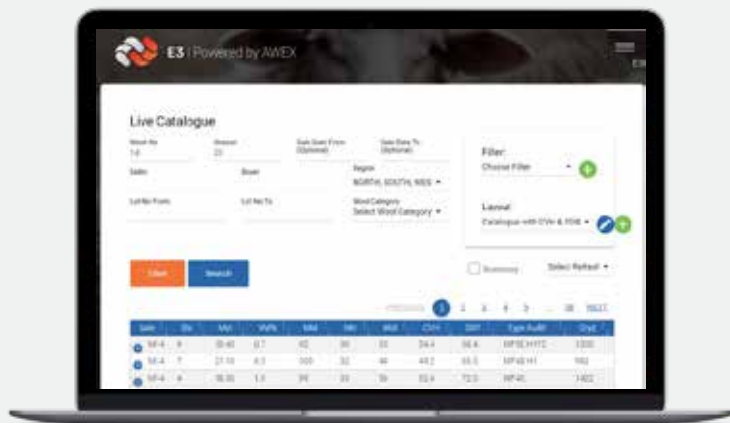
E3 | Powered by AWEX

Live Catalogue

Week No
14

Season
23

Sale Date From (Optional)

Sale Date To (Optional)

Seller

Buyer

Region
NORTH, SOUTH, WES

Lot No From

Lot No To

Wool Category
Select Wool Category

Filter
Choose Filter

Layout
Catalogue with CV# & RDB

Clear

Search

Summary

Select Refresh

PREVIOUS 1 2 3 4 5 ... 38 NEXT

| Sale | Bx | Mic | VM% | Mid | Wt | Wid | CVH | SH | Type Audit | Cryt |
|---|---|---|---|---|---|---|---|---|---|---|
| MF4 | 4 | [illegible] | 0.7 | 92 | 99 | 33 | 24.4 | 56.4 | MP1E HYTC | 3300 |
| MF4 | 7 | 21.10 | 0.3 | 100 | 32 | 44 | 49.2 | 55.5 | MP4E H1 | 992 |
| MF4 | 4 | 18.35 | 1.1 | 89 | 33 | 36 | 52.4 | 72.3 | MP4E | 1402 |